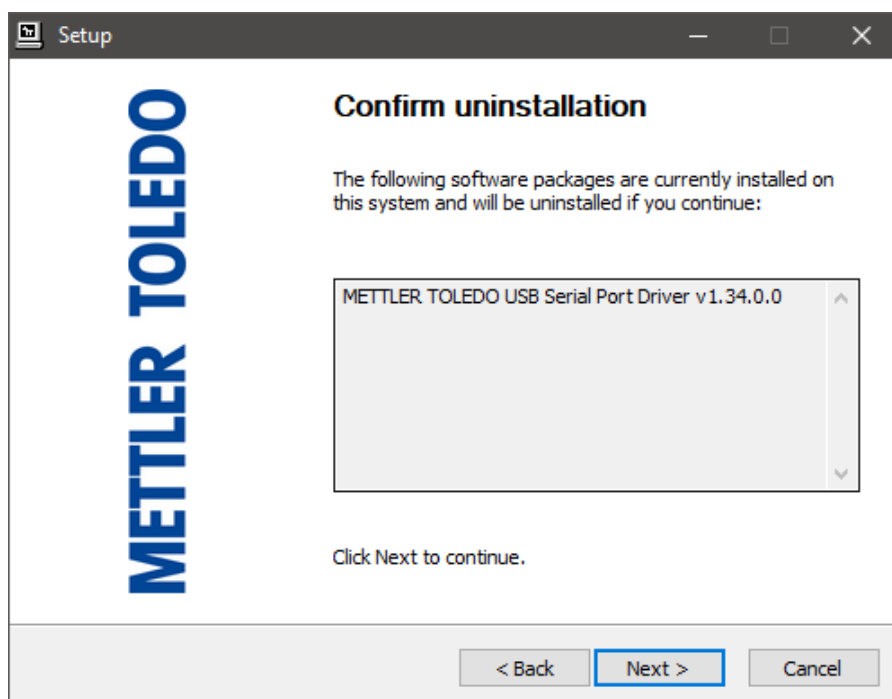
Setup

METTLER TOLEDO

Confirm uninstallation

The following software packages are currently installed on this system and will be uninstalled if you continue:

METTLER TOLEDO USB Serial Port Driver v1.34.0.0

Click Next to continue.

< Back
Next >
Cancel